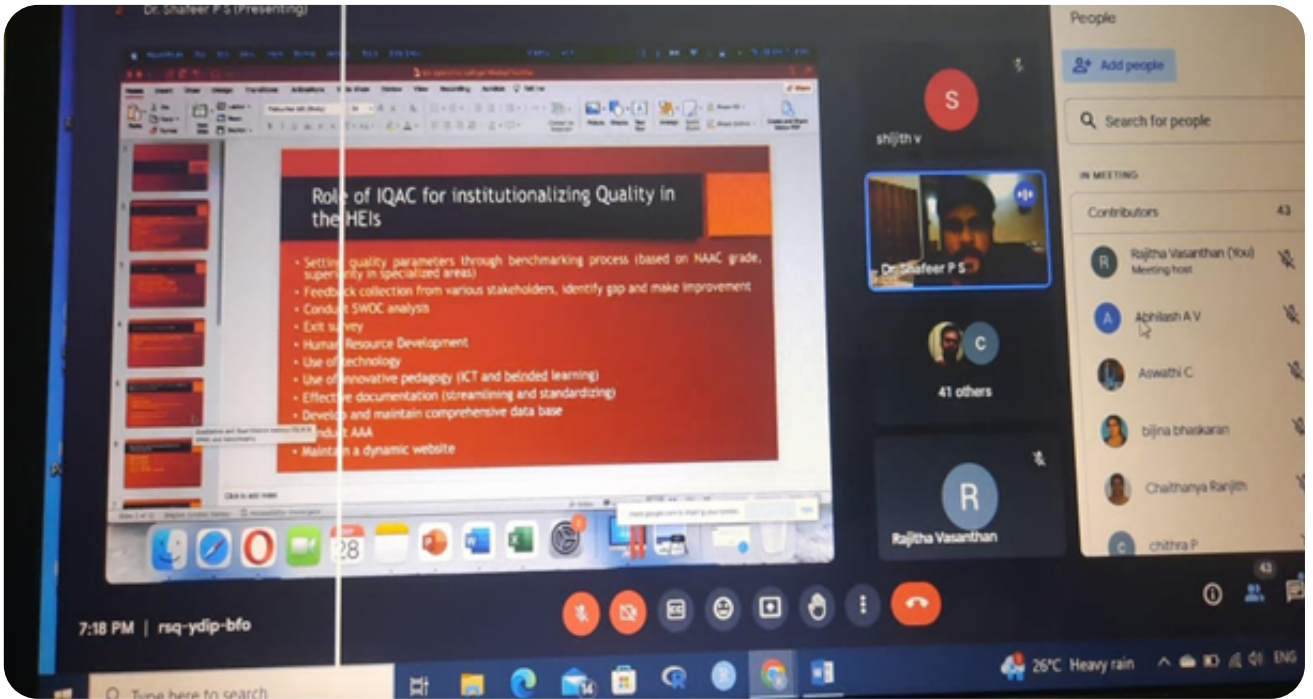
Dr. Shafeer P S (Presenting)

Role of IQAC for institutionalizing Quality in the HEIs

• Setting quality parameters through benchmarking process (based on NAAC grade, superiority in specialized areas)
• Feedback collection from various stakeholders, identify gap and make improvement
• Conduct SWOC analysis
• Exit survey
• Human Resource Development
• Use of technology
• Use of innovative pedagogy (ICT and blended learning)
• Effective documentation (streamlining and standardizing)
• Develop and maintain comprehensive data base
• Conduct AAA
• Maintain a dynamic website

Click to add notes

28

S
shijith v

Dr. Shafeer P S

C
41 others

R
Rajitha Vasanthan

People
Add people
Search for people
IN MEETING
Contributors 43
Rajitha Vasanthan (You)
Meeting host
Abhilash A V
Aswathi C
bijina bhaskaran
Chaithanya Ranjith
chithra P

7:18 PM | rsq-ydip-bfo

43

Type here to search
14
26°C Heavy rain ENG